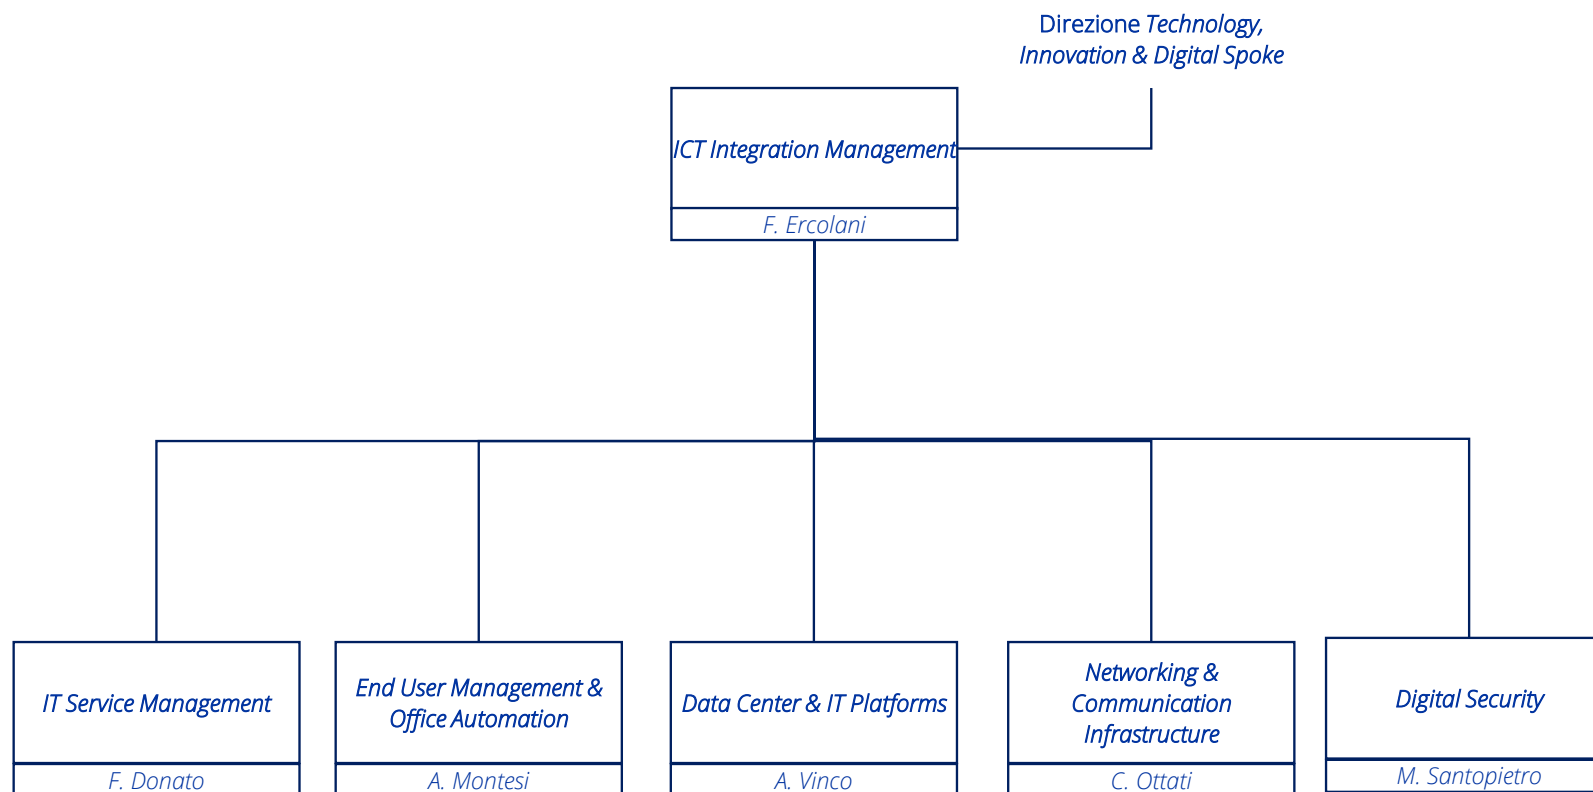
Direzione Technology, Innovation & Digital Spoke

ICT Integration Management
F. Ercolani

IT Service Management
F. Donato

End User Management & Office Automation
A. Montesi

Data Center & IT Platforms
A. Vinco

Networking & Communication Infrastructure
C. Ottati

Digital Security
M. Santopietro